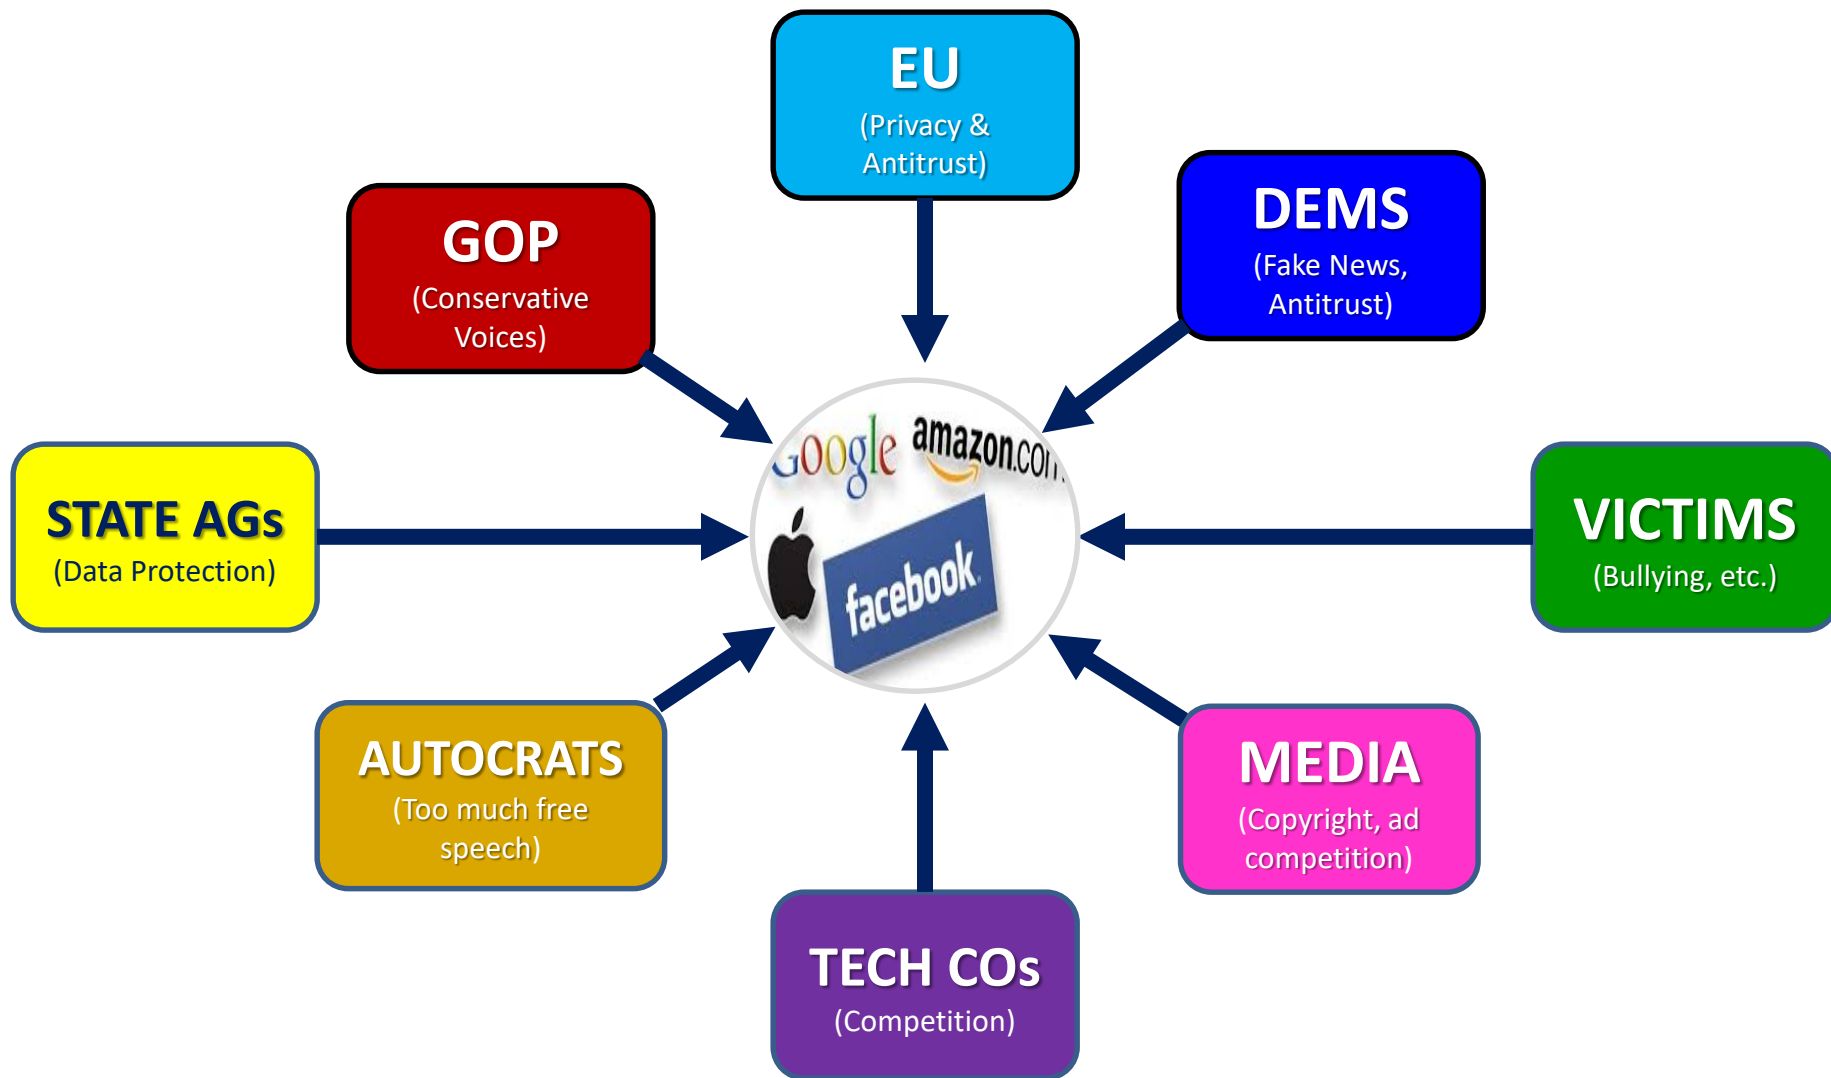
EU
(Privacy & Antitrust)

GOP
(Conservative Voices)

DEMS
(Fake News, Antitrust)

STATE AGs
(Data Protection)

Google amazon.com facebook

VICTIMS
(Bullying, etc.)

AUTOCRATS
(Too much free speech)

MEDIA
(Copyright, ad competition)

TECH COs
(Competition)